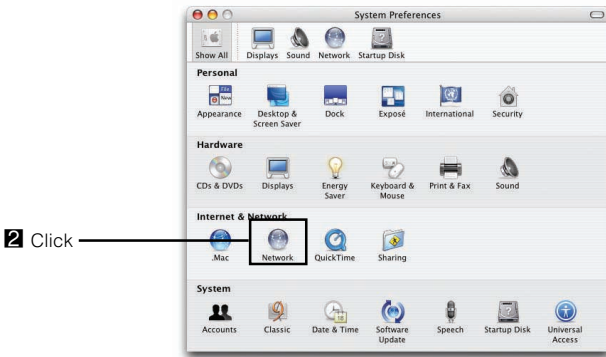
System Preferences

Show All Displays Sound Network Startup Disk

Personal

Appearance Desktop & Screen Saver Dock Exposé International Security

Hardware

CDs & DVDs Displays Energy Saver Keyboard & Mouse Print & Fax Sound

Internet & Network

2 Click

.Mac Network QuickTime Sharing

System

Accounts Classic Date & Time Software Update Speech Startup Disk Universal Access